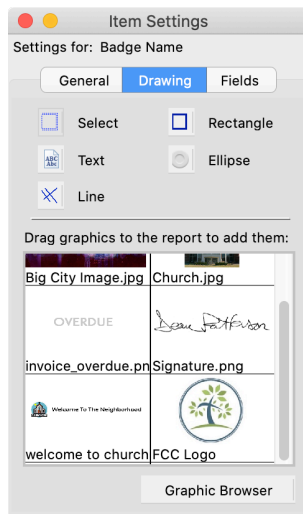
Item Settings

Settings for: Badge Name

General Drawing Fields

Select
Rectangle
Text
Ellipse
Line

Drag graphics to the report to add them:

Big City Image.jpg
Church.jpg
OVERDUE
invoice_overdue.pn
Signature.png
Welcome To The Neighborhood
welcome to church
FCC Logo

Graphic Browser